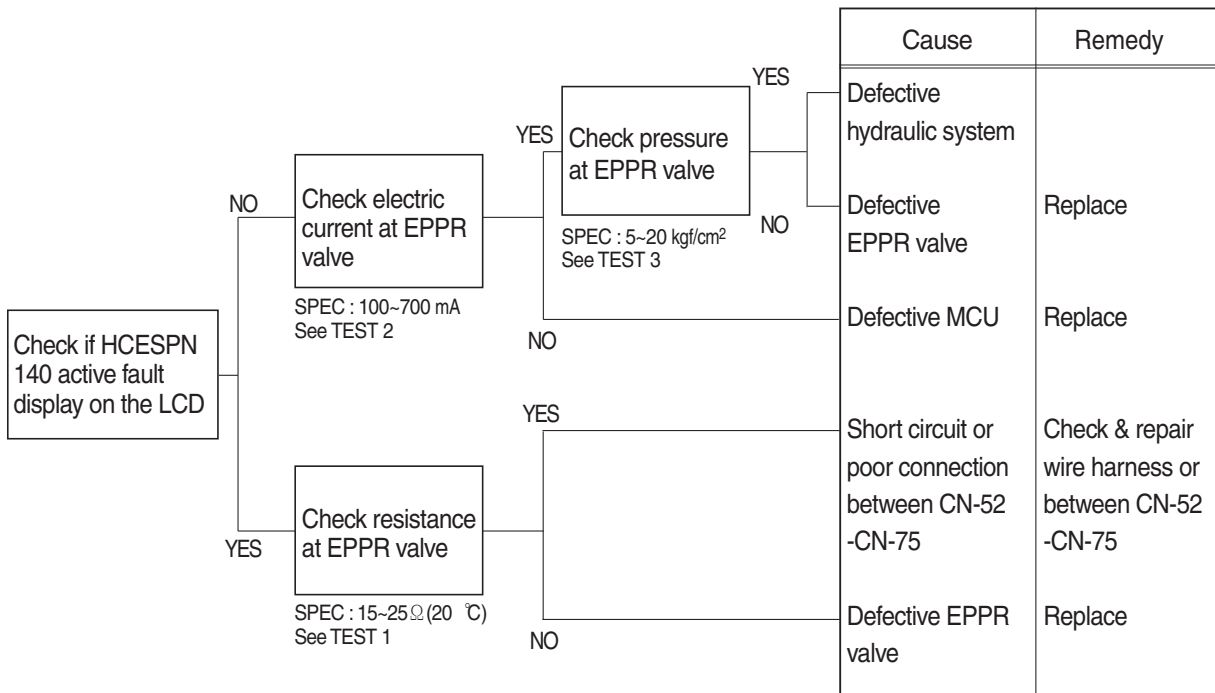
Check if HCESPN 140 active fault display on the LCD

NO

Check electric current at EPPR valve

SPEC : 100~700 mA
See TEST 2

YES

Check pressure at EPPR valve

SPEC : 5~20 kgf/cm$^2$
See TEST 3

YES

NO

NO

YES

Check resistance at EPPR valve

SPEC : 15~25$\Omega$(20 ℃)
See TEST 1

YES

NO

| Cause | Remedy |
|---|---|
| Defective hydraulic system | |
| Defective EPPR valve | Replace |
| Defective MCU | Replace |
| Short circuit or poor connection between CN-52 -CN-75 | Check & repair wire harness or between CN-52 -CN-75 |
| Defective EPPR valve | Replace |